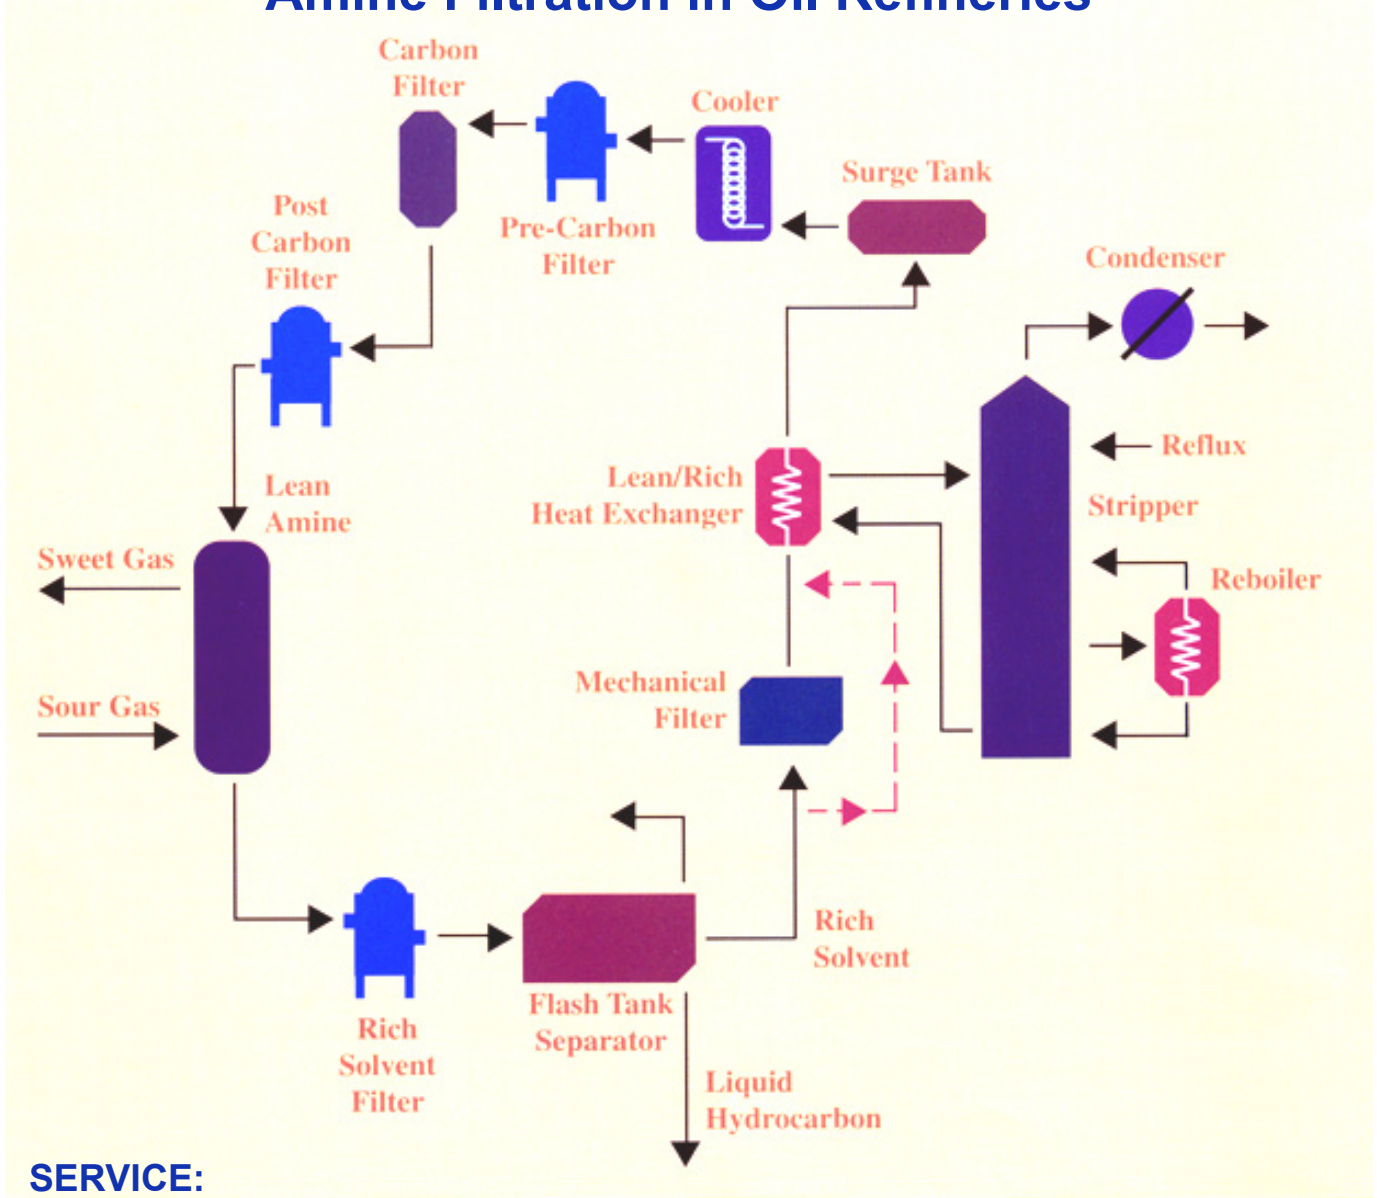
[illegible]

Carbon Filter

Cooler

Pre-Carbon Filter

Surge Tank

Post Carbon Filter

Condenser

Reflux

Lean/Rich Heat Exchanger

Stripper

Lean Amine

Sweet Gas

Reboiler

Mechanical Filter

Sour Gas

Rich Solvent

Flash Tank Separator

Rich Solvent Filter

Liquid Hydrocarbon

SERVICE: